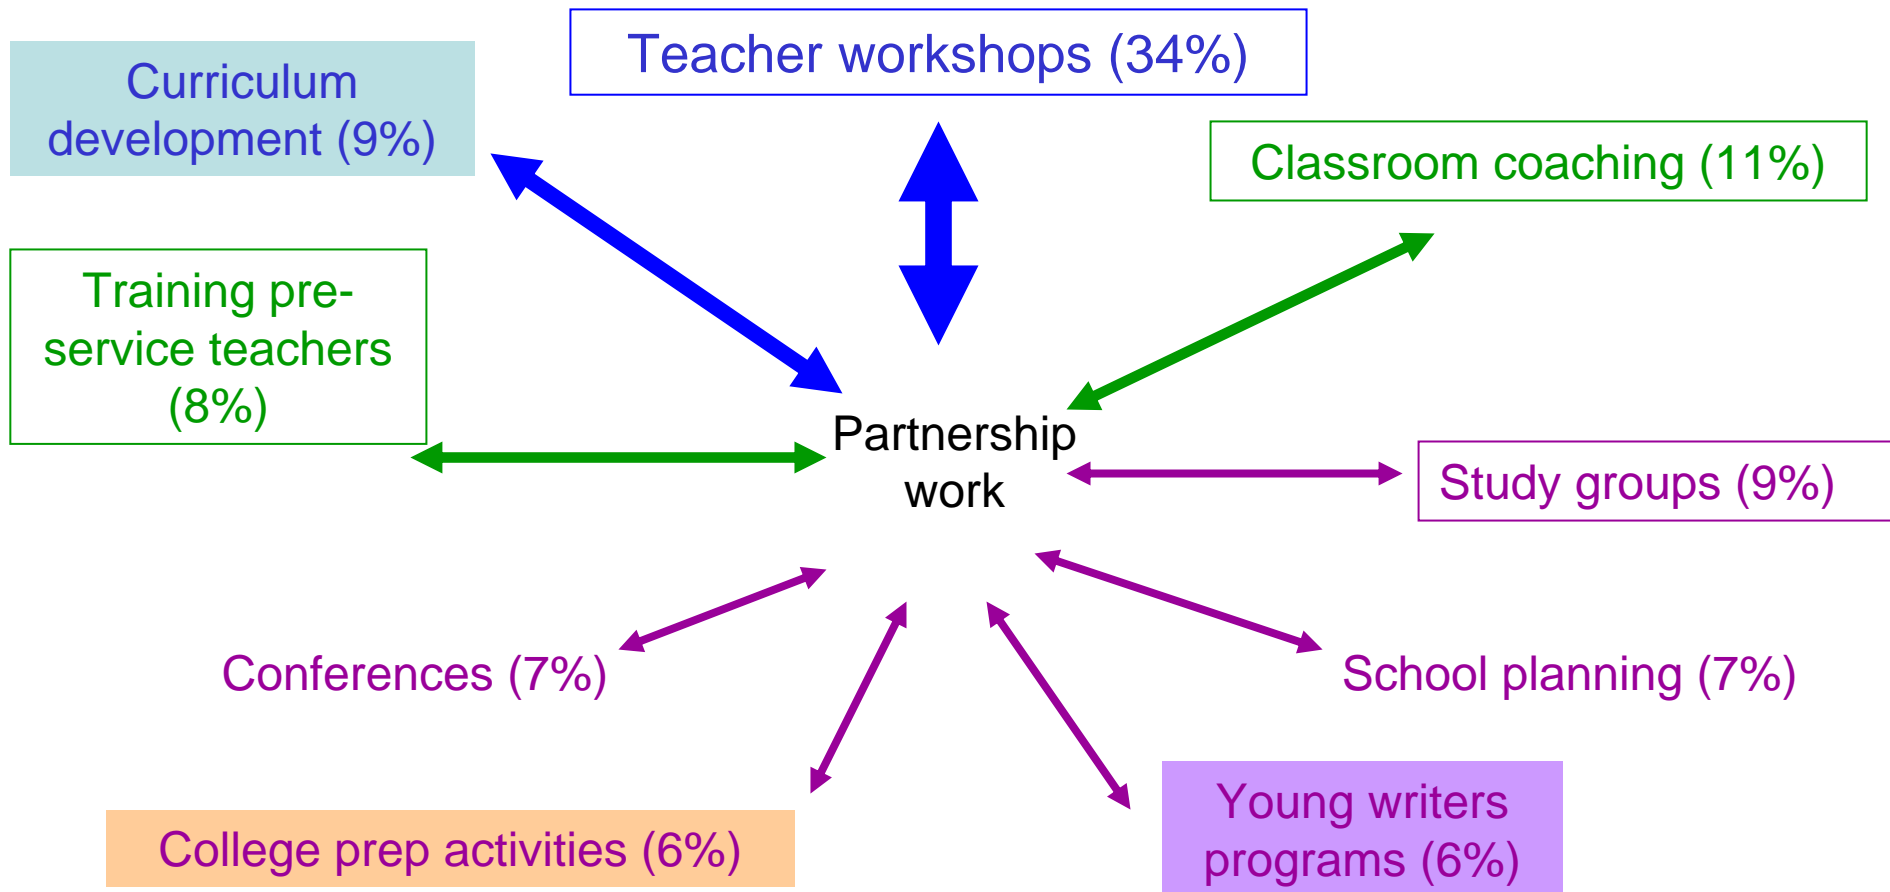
Teacher workshops (34%)

Curriculum development (9%)

Classroom coaching (11%)

Training pre-service teachers (8%)

Partnership work

Study groups (9%)

Conferences (7%)

School planning (7%)

College prep activities (6%)

Young writers programs (6%)